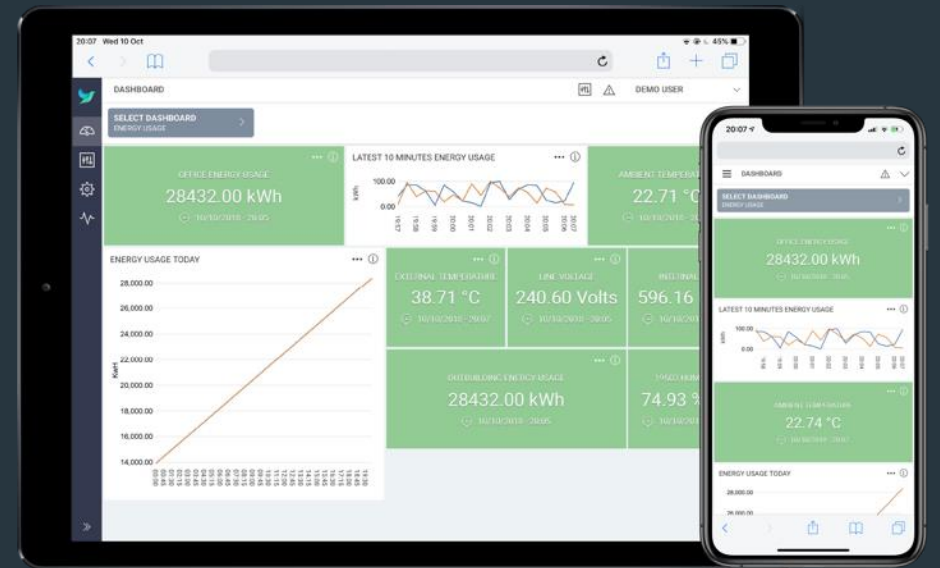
20:07 Wed 10 Oct

45%

DASHBOARD

DEMO USER

SELECT DASHBOARD
ENERGY USAGE

OFFICE ENERGY USAGE
28432.00 kWh
10/10/2018 - 20:05

LATEST 10 MINUTES ENERGY USAGE

100.00
0.00
kWh

AMBIENT TEMPERAT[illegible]
22.71 °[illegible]
10/10/20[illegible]

ENERGY USAGE TODAY

28,000.00
26,000.00
24,000.00
22,000.00
20,000.00
18,000.00
16,000.00
14,000.00
Kwh

EXTERNAL TEMPERATURE
38.71 °C
10/10/2018 - 20:07

LINE VOLTAGE
240.60 Volts
10/10/2018 - 20:05

INTERNAL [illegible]
596.16 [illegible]
10/10/20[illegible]

OUTBUILDING ENERGY USAGE
28432.00 kWh
10/10/2018 - 20:05

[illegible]
74.93 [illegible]
10/10/20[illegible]

20:07

DASHBOARD

SELECT DASHBOARD
ENERGY USAGE

OFFICE ENERGY USAGE
28432.00 kWh
10/10/2018 - 20:05

LATEST 10 MINUTES ENERGY USAGE

100.00
0.00

AMBIENT TEMPERATURE
22.74 °C
10/10/2018 - 20:07

ENERGY USAGE TODAY

28,000.00
26,000.00